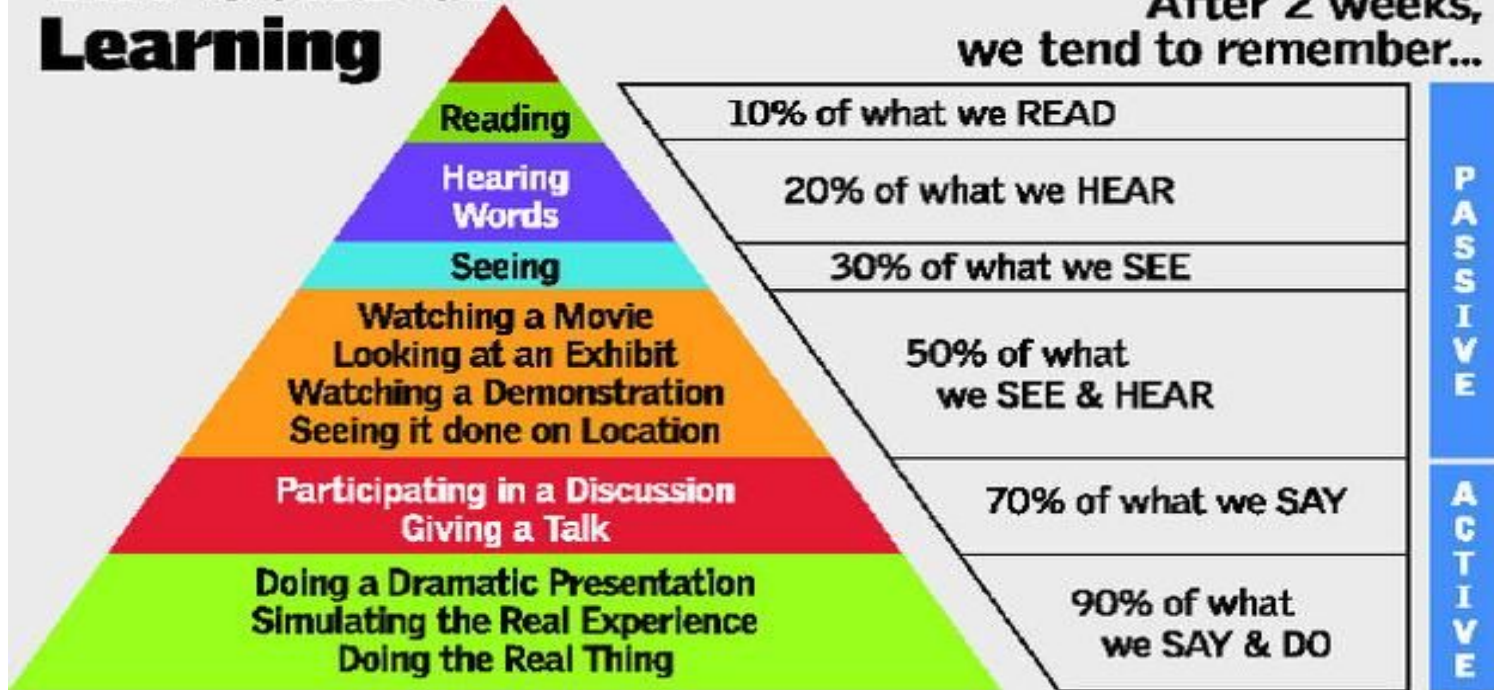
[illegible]
Learning

After 2 weeks, we tend to remember...

Reading

10% of what we READ

Hearing Words

20% of what we HEAR

Seeing

30% of what we SEE

Watching a Movie
Looking at an Exhibit
Watching a Demonstration
Seeing it done on Location

50% of what we SEE & HEAR

Participating in a Discussion
Giving a Talk

70% of what we SAY

Doing a Dramatic Presentation
Simulating the Real Experience
Doing the Real Thing

90% of what we SAY & DO

PASSIVE

ACTIVE